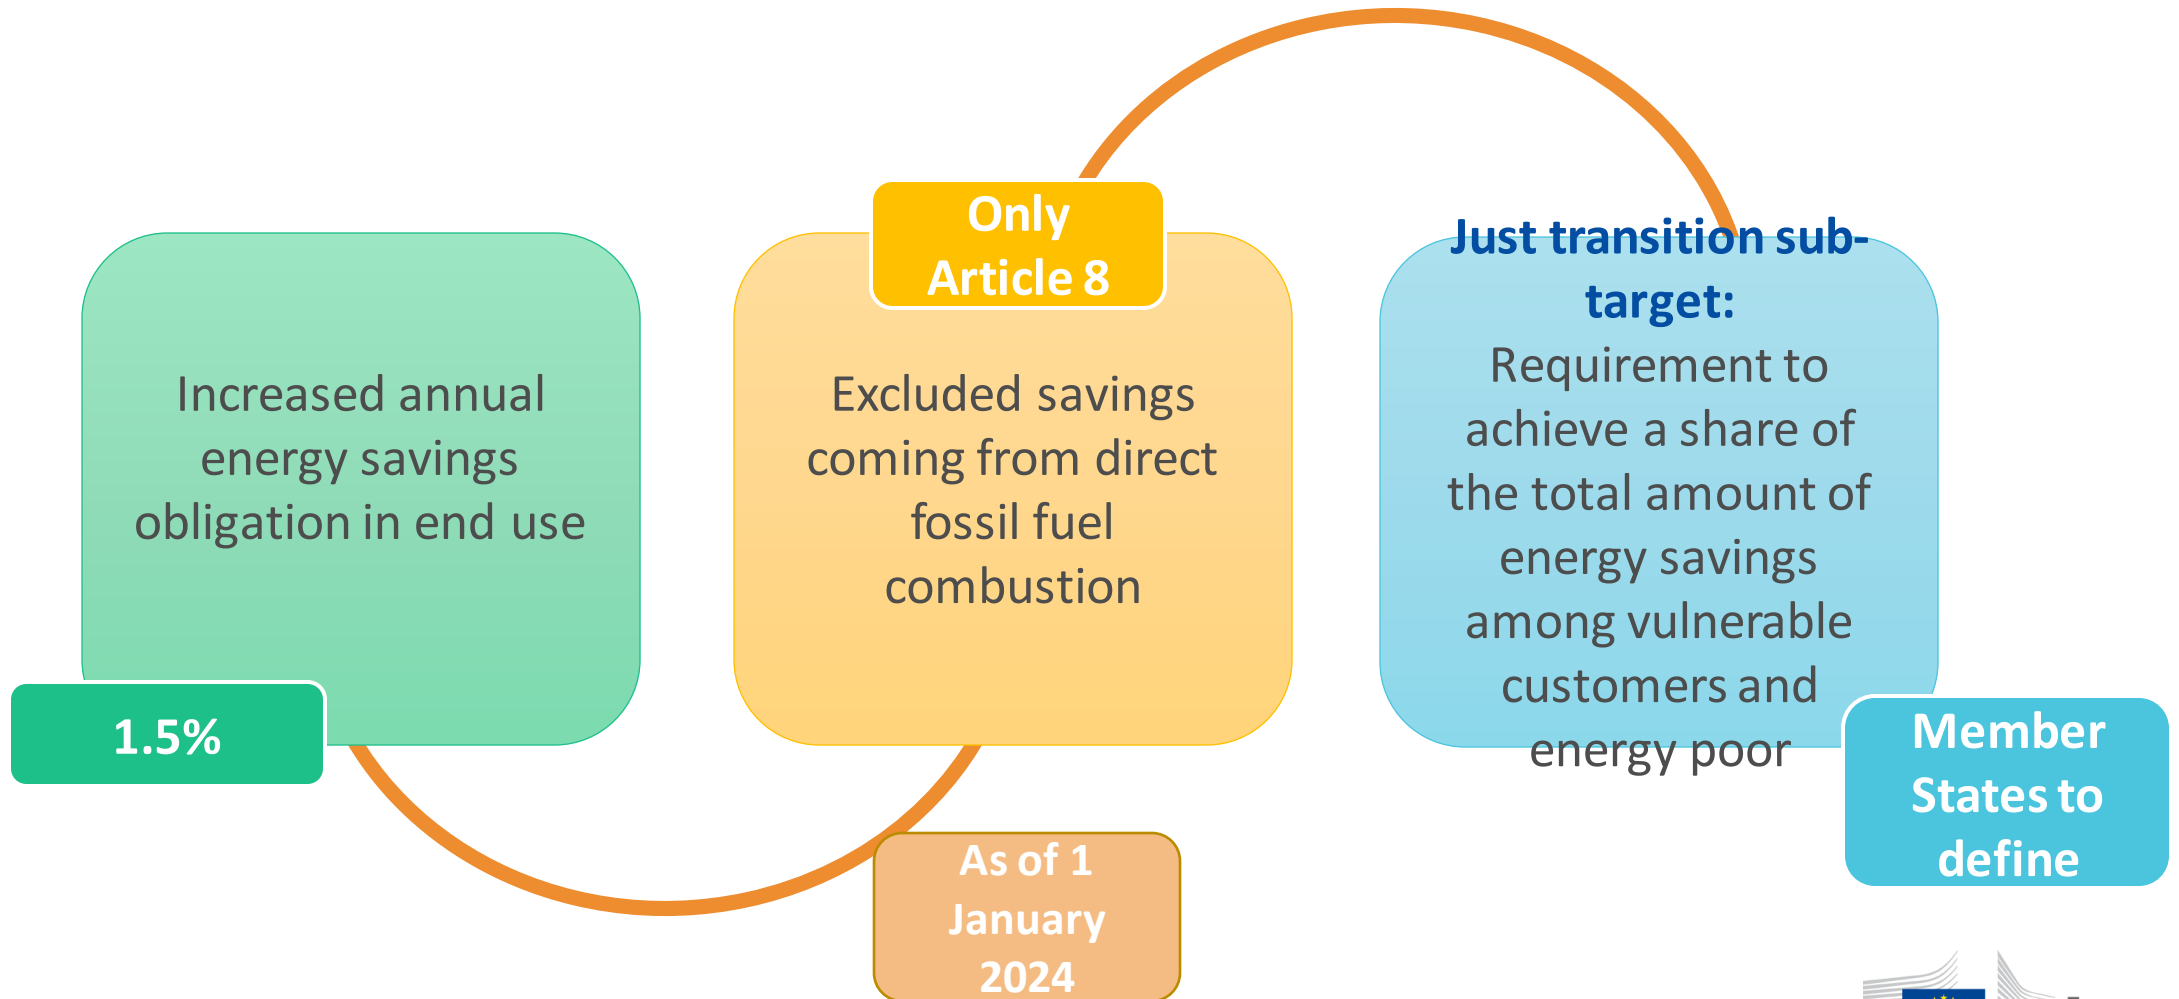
Increased annual energy savings obligation in end use

1.5%

Only Article 8

Excluded savings coming from direct fossil fuel combustion

As of 1 January 2024

Just transition sub-target:

Requirement to achieve a share of the total amount of energy savings among vulnerable customers and energy poor

Member States to define